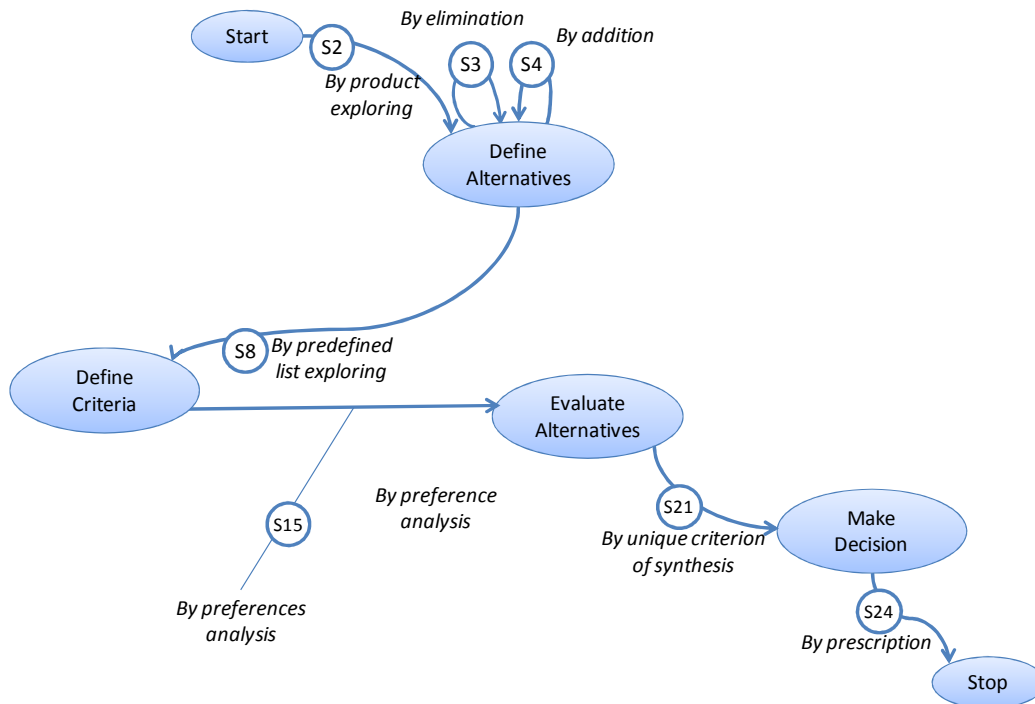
Start
S2
By product exploring
By elimination
S3
S4
By addition
Define Alternatives
S8
By predefined list exploring
Define Criteria
Evaluate Alternatives
S15
By preference analysis
By preferences analysis
S21
By unique criterion of synthesis
Make Decision
S24
By prescription
Stop